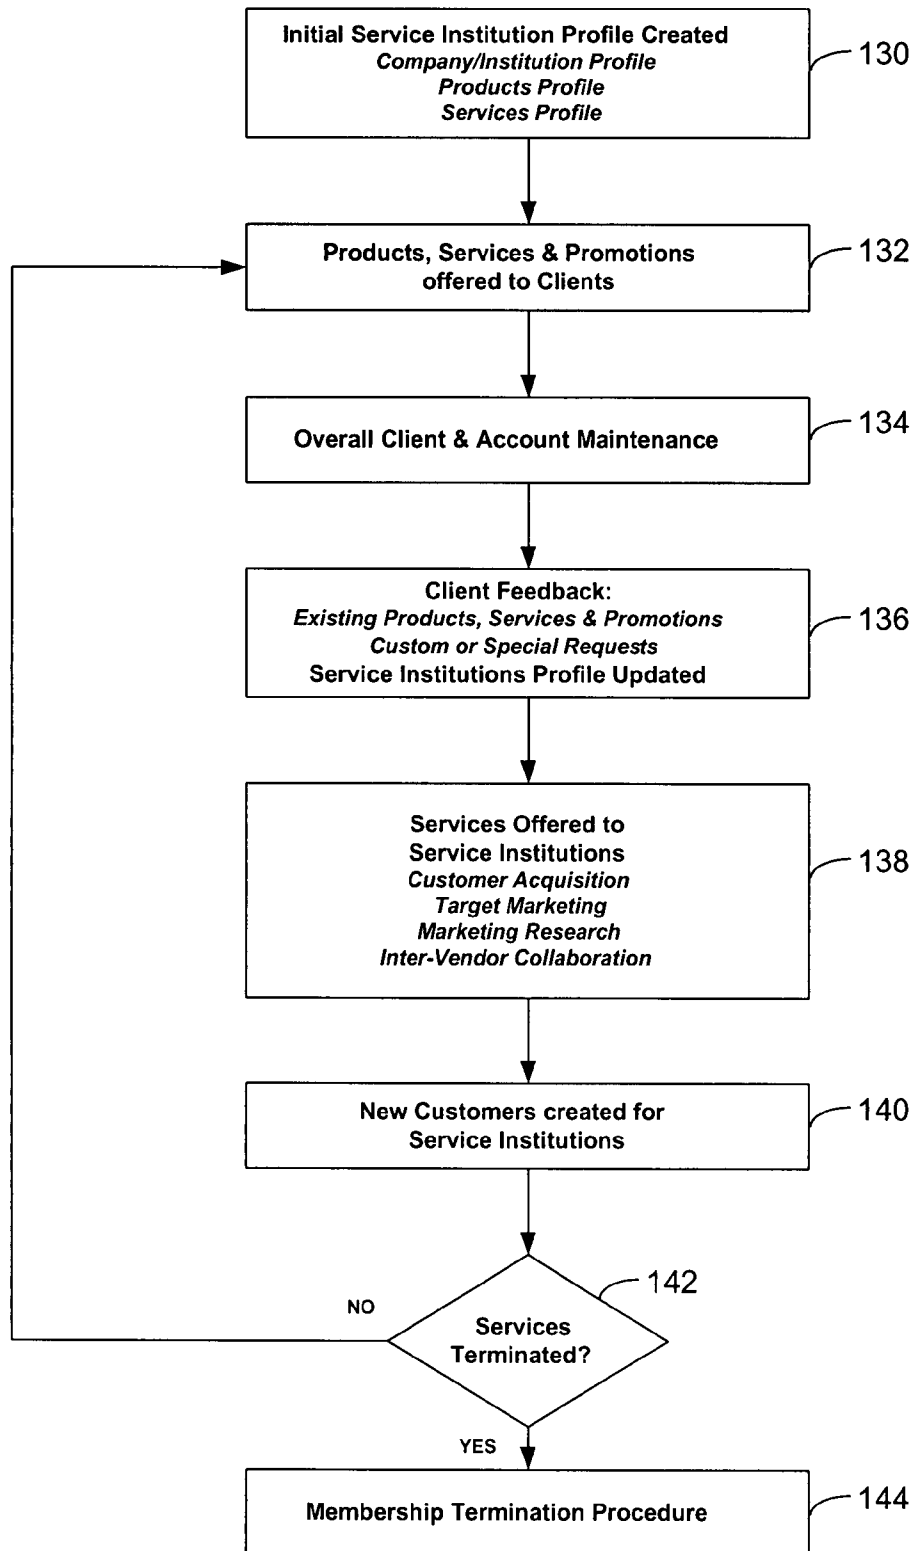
Initial Service Institution Profile Created
Company/Institution Profile
Products Profile
Services Profile

130

Products, Services & Promotions offered to Clients

132

Overall Client & Account Maintenance

134

Client Feedback:
Existing Products, Services & Promotions
Custom or Special Requests
Service Institutions Profile Updated

136

Services Offered to Service Institutions
Customer Acquisition
Target Marketing
Marketing Research
Inter-Vendor Collaboration

138

New Customers created for Service Institutions

140

142

NO

Services Terminated?

YES

Membership Termination Procedure

144